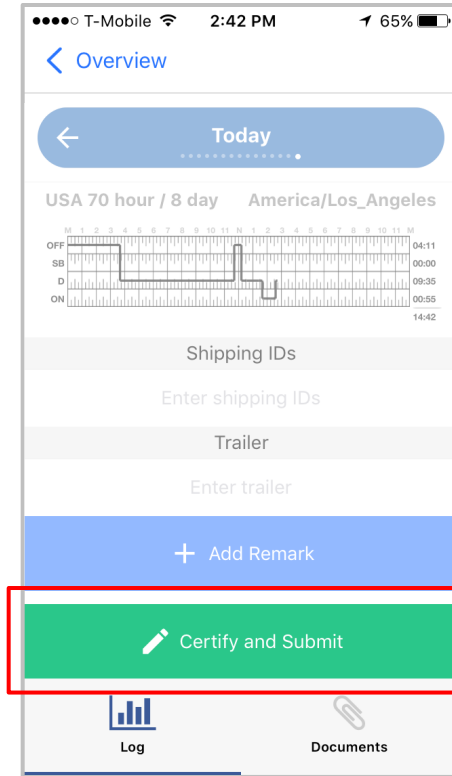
●●●●○ T-Mobile 2:42 PM 65%

< Overview

Today

USA 70 hour / 8 day America/Los_Angeles

M 1 2 3 4 5 6 7 8 9 10 11 N 1 2 3 4 5 6 7 8 9 10 11 M

OFF 04:11
SB 00:00
D 09:35
ON 00:55
14:42

Shipping IDs

Enter shipping IDs

Trailer

Enter trailer

+ Add Remark

Certify and Submit

Log

Documents